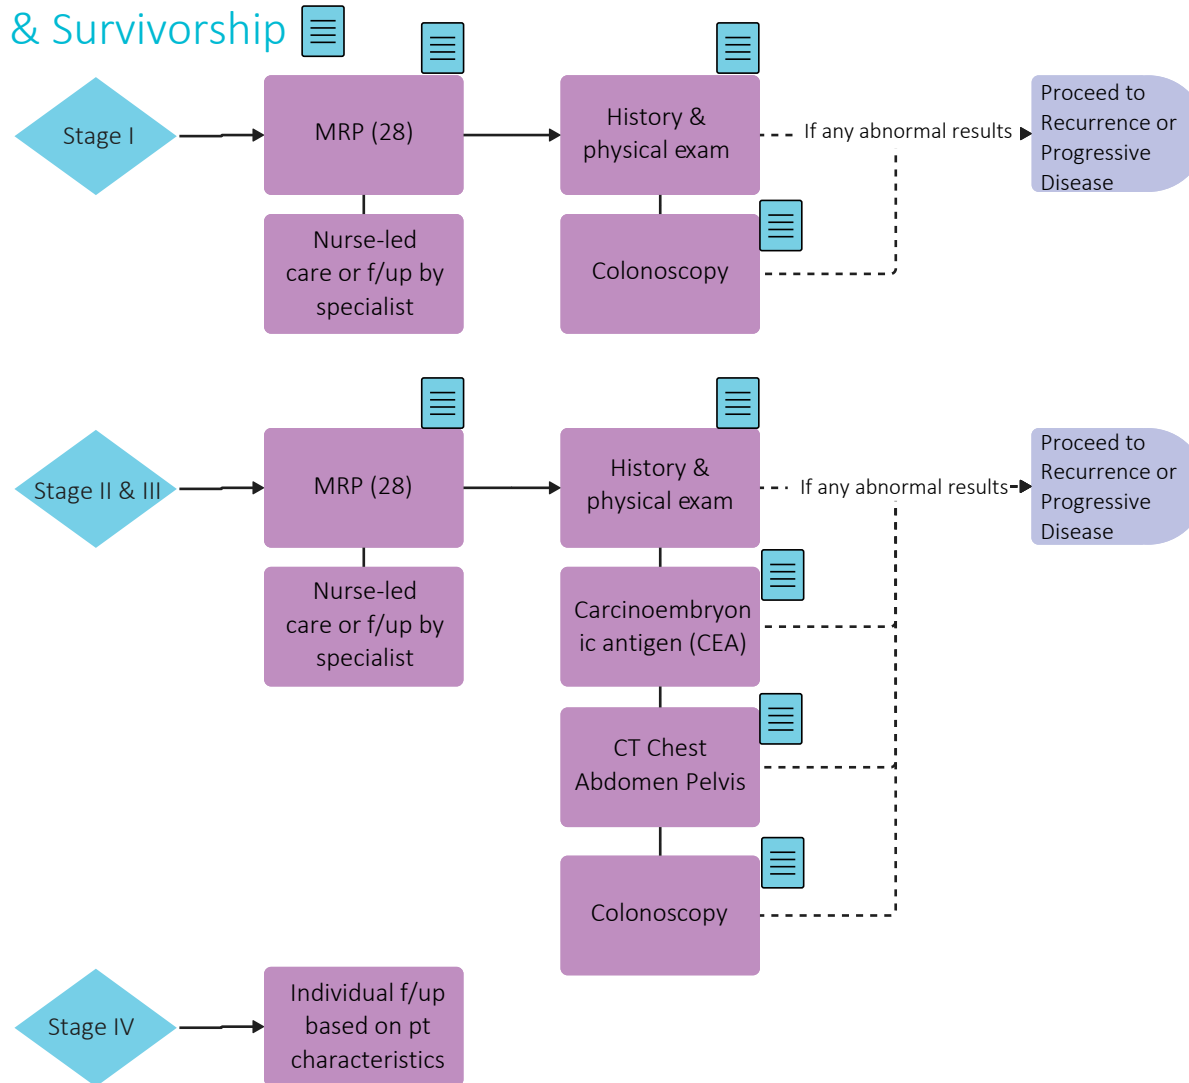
& Survivorship

Stage I

MRP (28)

Nurse-led care or f/up by specialist

History & physical exam

Colonoscopy

If any abnormal results

Proceed to Recurrence or Progressive Disease

Stage II & III

MRP (28)

Nurse-led care or f/up by specialist

History & physical exam

Carcinoembryonic antigen (CEA)

CT Chest Abdomen Pelvis

Colonoscopy

If any abnormal results

Proceed to Recurrence or Progressive Disease

Stage IV

Individual f/up based on pt characteristics